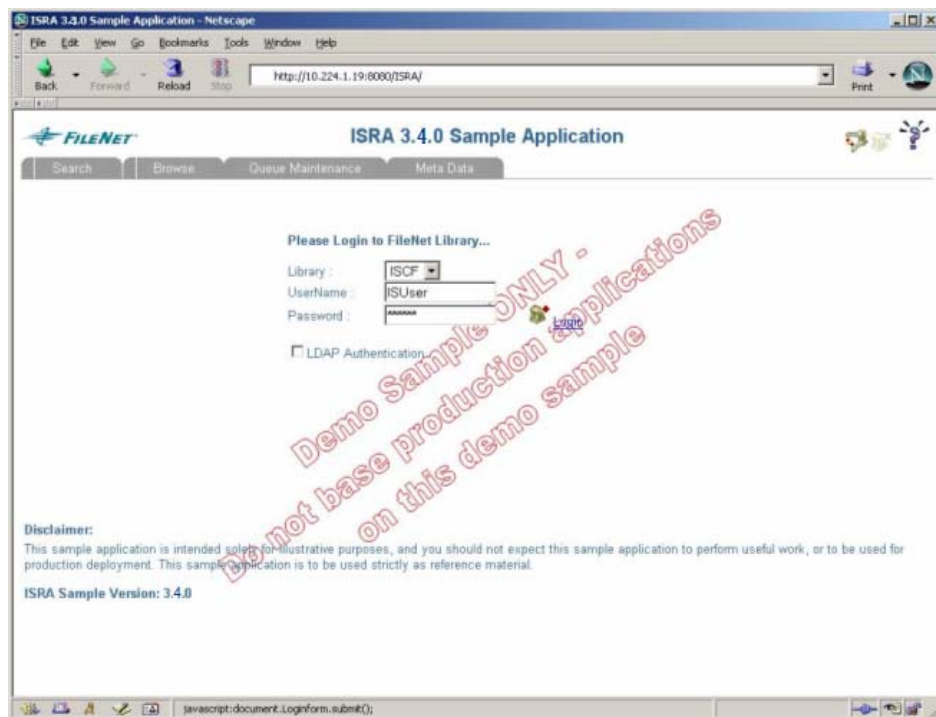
ISRA 3.4.0 Sample Application - Netscape

File Edit View Go Bookmarks Tools Window Help

Back Forward Reload Stop http://10.224.1.19:8080/ISRA/ Print

FILENET

ISRA 3.4.0 Sample Application

Search Browse Queue Maintenance Meta Data

Please Login to FileNet Library...

Library : ISCF

UserName : ISUser

Password : ******

Login

LDAP Authentication

Demo Sample ONLY - Do not base production applications on this demo sample

Disclaimer:

This sample application is intended solely for illustrative purposes, and you should not expect this sample application to perform useful work, or to be used for production deployment. This sample application is to be used strictly as reference material.

ISRA Sample Version: 3.4.0

javascript:document.Loginform.submit();